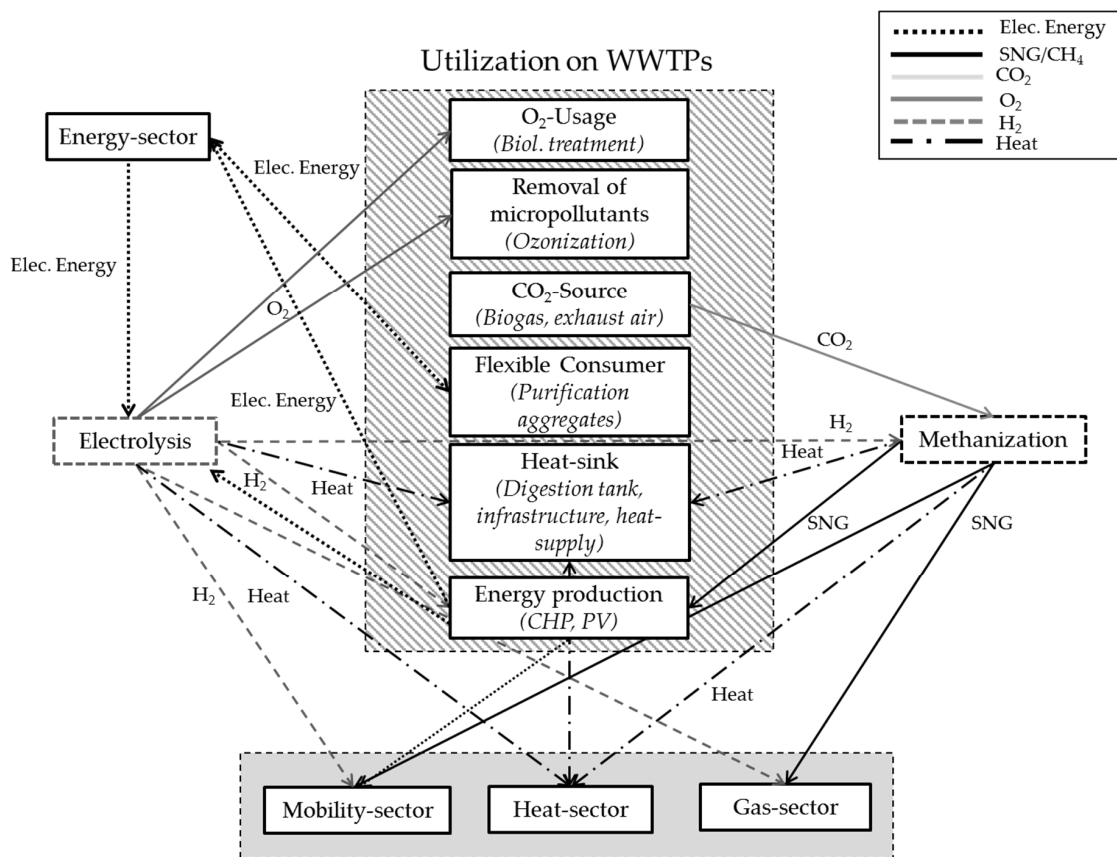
Elec. Energy
SNG/$CH_4$
$CO_2$
$O_2$
$H_2$
Heat

Utilization on WWTPs

Energy-sector

Elec. Energy

Elec. Energy

$O_2$

$O_2$-Usage
(Biol. treatment)

Removal of micropollutants
(Ozonization)

$CO_2$-Source
(Biogas, exhaust air)

$CO_2$

Flexible Consumer
(Purification aggregates)

Elec. Energy

Electrolysis

$H_2$

Methanization

Heat

Heat

$H_2$

Heat-sink
(Digestion tank, infrastructure, heat-supply)

SNG

SNG

$H_2$

Heat

Energy production
(CHP, PV)

Heat

Mobility-sector

Heat-sector

Gas-sector